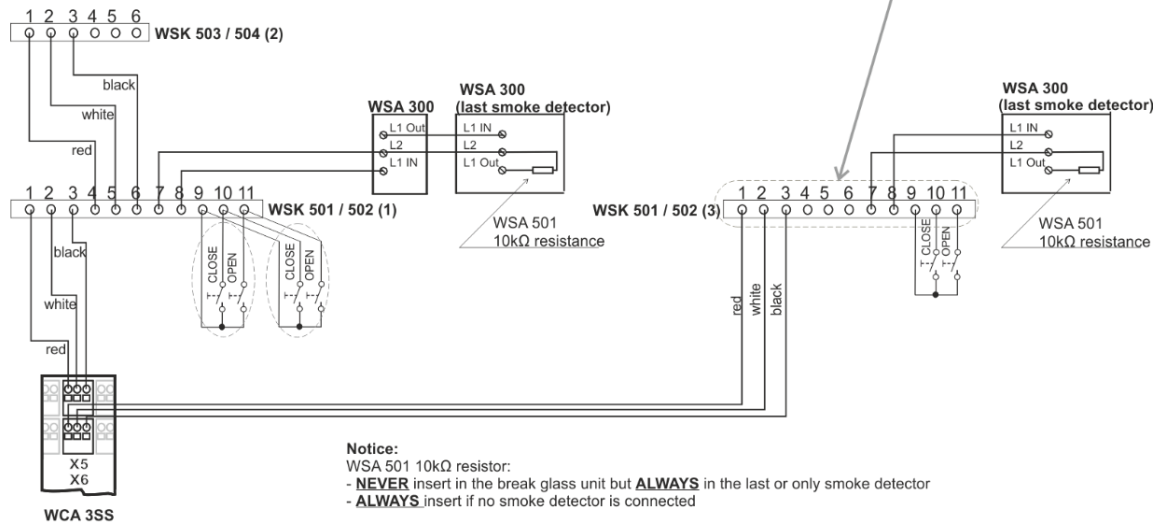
1 2 3 4 5 6
WSK 503 / 504 (2)

black
white
red

WSA 300
L1 Out
L2
L1 IN

WSA 300
(last smoke detector)
L1 IN
L2
L1 Out

1 2 3 4 5 6 7 8 9 10 11
WSK 501 / 502 (1)

WSA 501
10kΩ resistance

CLOSE OPEN
CLOSE OPEN

black
white
red

WSA 300
(last smoke detector)
L1 IN
L2
L1 Out

WSK 501 / 502 (3) 1 2 3 4 5 6 7 8 9 10 11

WSA 501
10kΩ resistance

CLOSE OPEN

red white black

X5
X6
WCA 3SS

Notice:
WSA 501 10kΩ resistor:
- **NEVER** insert in the break glass unit but **ALWAYS** in the last or only smoke detector
- **ALWAYS** insert if no smoke detector is connected